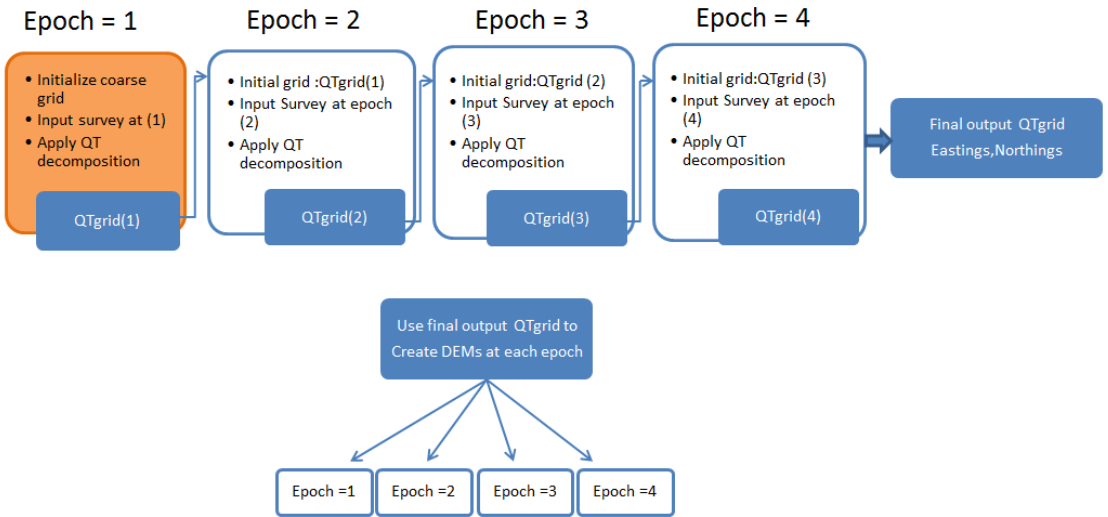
Epoch = 1

- Initialize coarse grid
- Input survey at (1)
- Apply QT decomposition

QTgrid(1)

Epoch = 2

- Initial grid :QTgrid(1)
- Input Survey at epoch (2)
- Apply QT decomposition

QTgrid(2)

Epoch = 3

- Initial grid:QTgrid (2)
- Input Survey at epoch (3)
- Apply QT decomposition

QTgrid(3)

Epoch = 4

- Initial grid:QTgrid (3)
- Input Survey at epoch (4)
- Apply QT decomposition

QTgrid(4)

Final output QTgrid Eastings,Northings

Use final output QTgrid to Create DEMs at each epoch

Epoch =1

Epoch =2

Epoch =3

Epoch =4